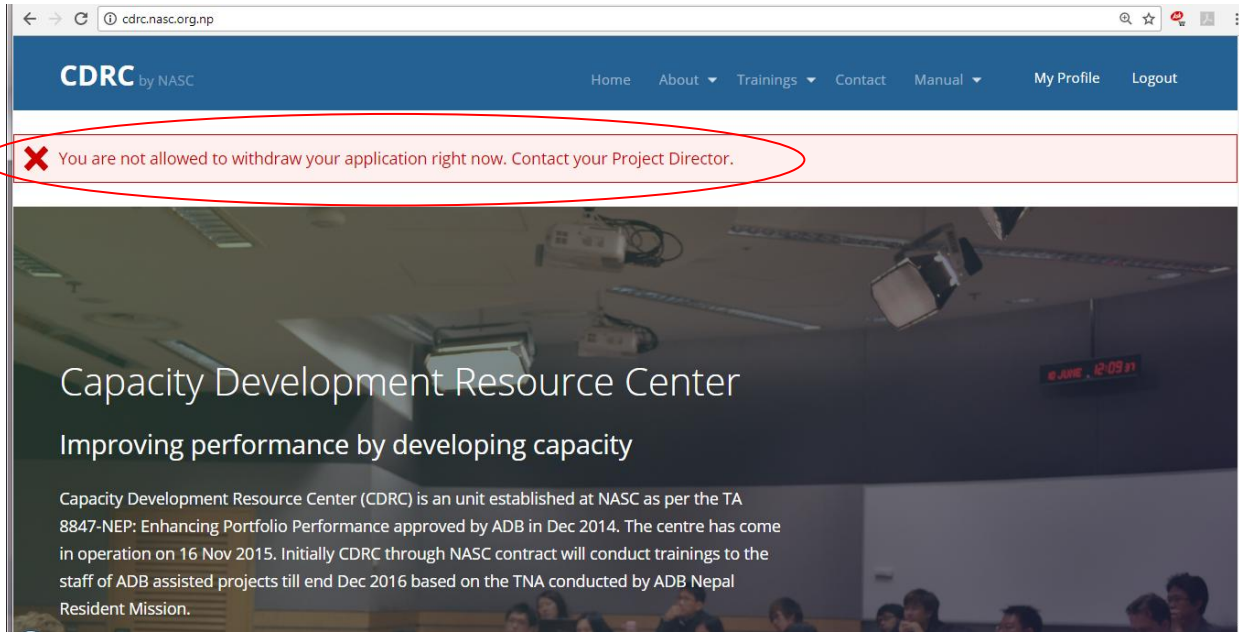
cdrc.nasc.org.np

CDRC by NASC

Home About Trainings Contact Manual My Profile Logout

You are not allowed to withdraw your application right now. Contact your Project Director.

6 JUNE 12:09 31

Capacity Development Resource Center

Improving performance by developing capacity

Capacity Development Resource Center (CDRC) is an unit established at NASC as per the TA 8847-NEP: Enhancing Portfolio Performance approved by ADB in Dec 2014. The centre has come in operation on 16 Nov 2015. Initially CDRC through NASC contract will conduct trainings to the staff of ADB assisted projects till end Dec 2016 based on the TNA conducted by ADB Nepal Resident Mission.